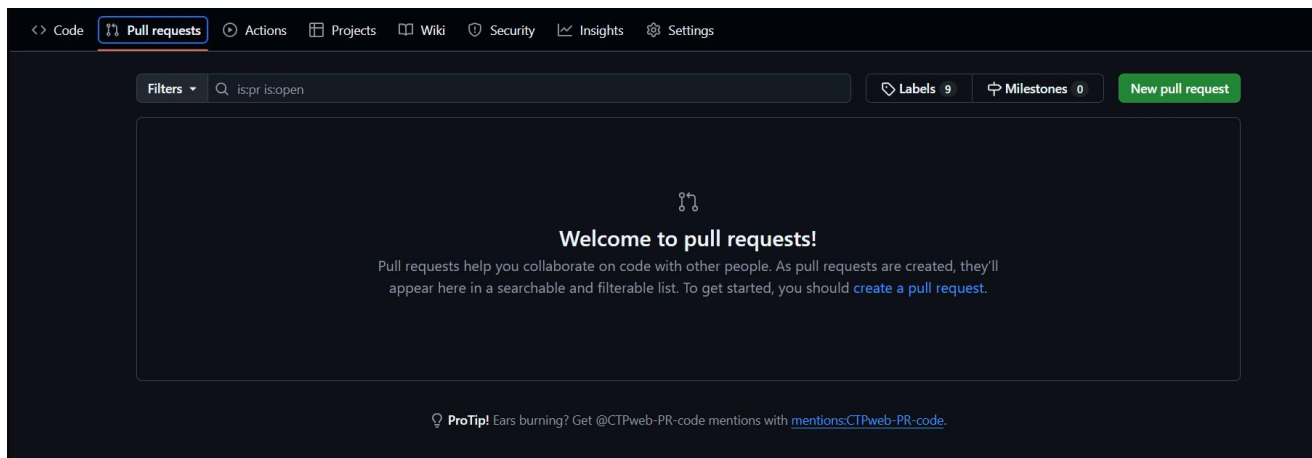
Code Pull requests Actions Projects Wiki Security Insights Settings

Filters is:pr is:open

Labels 9 Milestones 0 New pull request

Welcome to pull requests!

Pull requests help you collaborate on code with other people. As pull requests are created, they'll appear here in a searchable and filterable list. To get started, you should create a pull request.

ProTip! Ears burning? Get @CTPweb-PR-code mentions with mentions:CTPweb-PR-code.